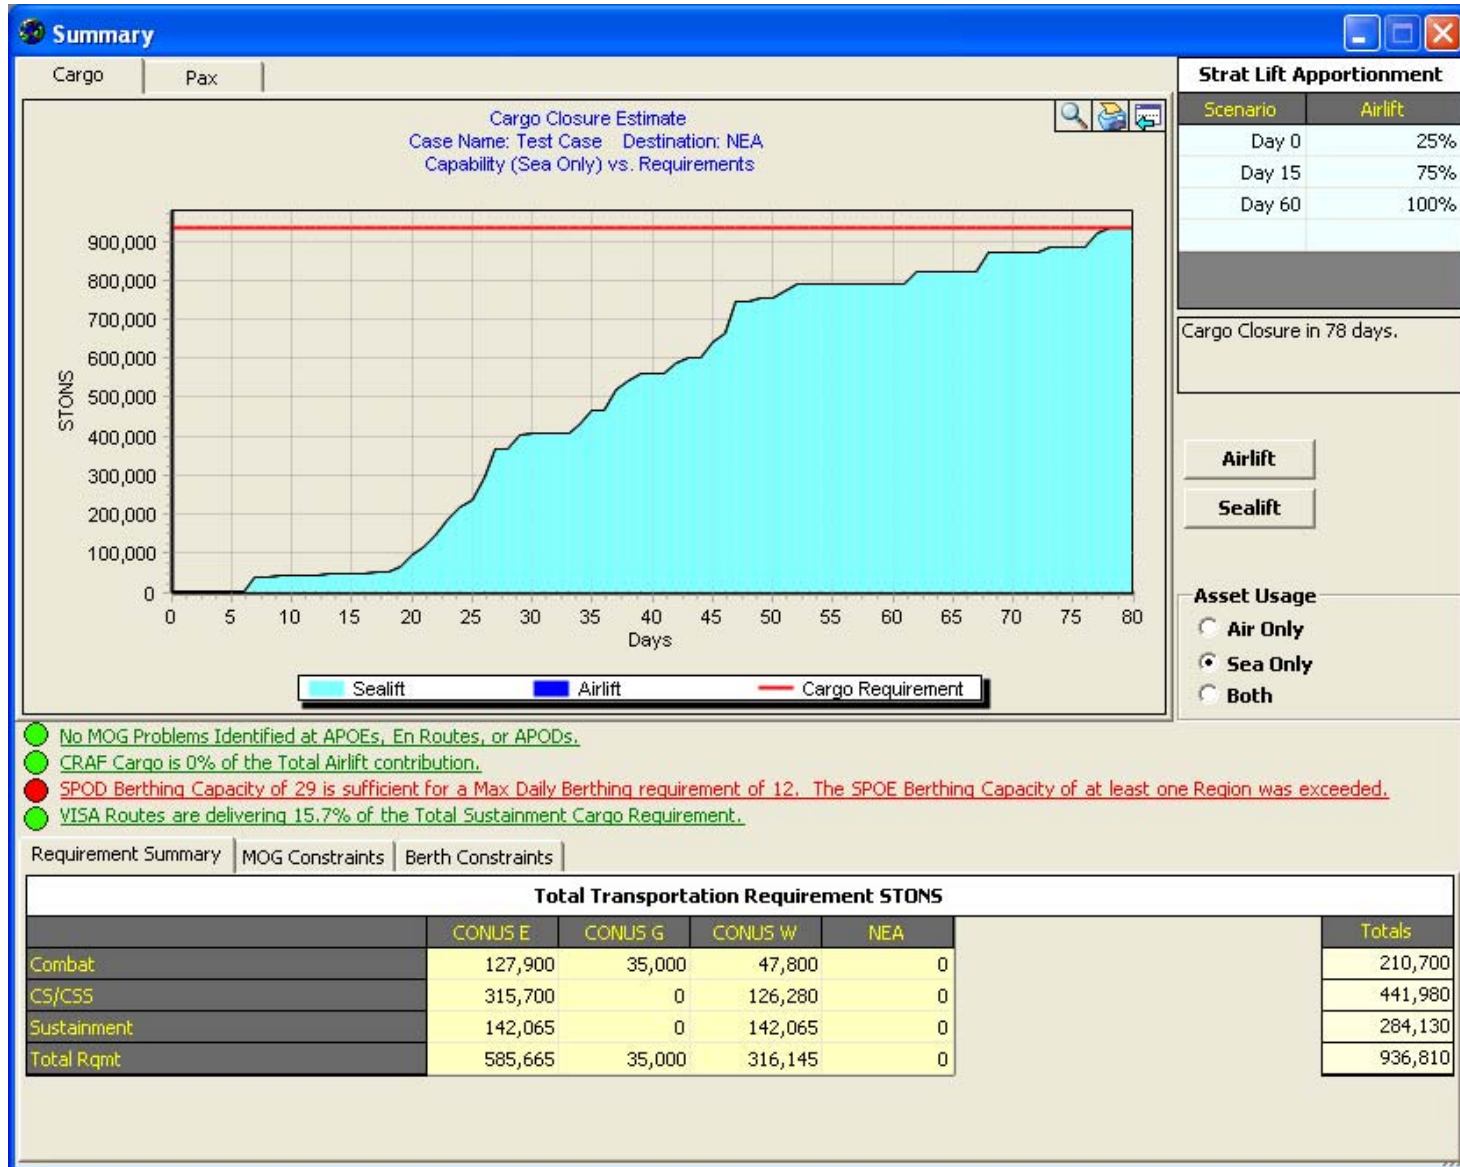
Summary

Cargo | Pax

Cargo Closure Estimate
Case Name: Test Case Destination: NEA
Capability (Sea Only) vs. Requirements

STONS
900,000
800,000
700,000
600,000
500,000
400,000
300,000
200,000
100,000
0

0 5 10 15 20 25 30 35 40 45 50 55 60 65 70 75 80
Days

Sealift Airlift Cargo Requirement

Strat Lift Apportionment

| Scenario | Airlift |
|---|---|
| Day 0 | 25% |
| Day 15 | 75% |
| Day 60 | 100% |

Cargo Closure in 78 days.

Airlift
Sealift

Asset Usage
Air Only
Sea Only
Both

No MOG Problems Identified at APOEs, En Routes, or APODs.
CRAF Cargo is 0% of the Total Airlift contribution.
SPOD Berthing Capacity of 29 is sufficient for a Max Daily Berthing requirement of 12. The SPOE Berthing Capacity of at least one Region was exceeded.
VISA Routes are delivering 15.7% of the Total Sustainment Cargo Requirement.

Requirement Summary | MOG Constraints | Berth Constraints

Total Transportation Requirement STONS

| | CONUS E | CONUS G | CONUS W | NEA | Totals |
|---|---|---|---|---|---|
| Combat | 127,900 | 35,000 | 47,800 | 0 | 210,700 |
| CS/CSS | 315,700 | 0 | 126,280 | 0 | 441,980 |
| Sustainment | 142,065 | 0 | 142,065 | 0 | 284,130 |
| Total Rqmt | 585,665 | 35,000 | 316,145 | 0 | 936,810 |